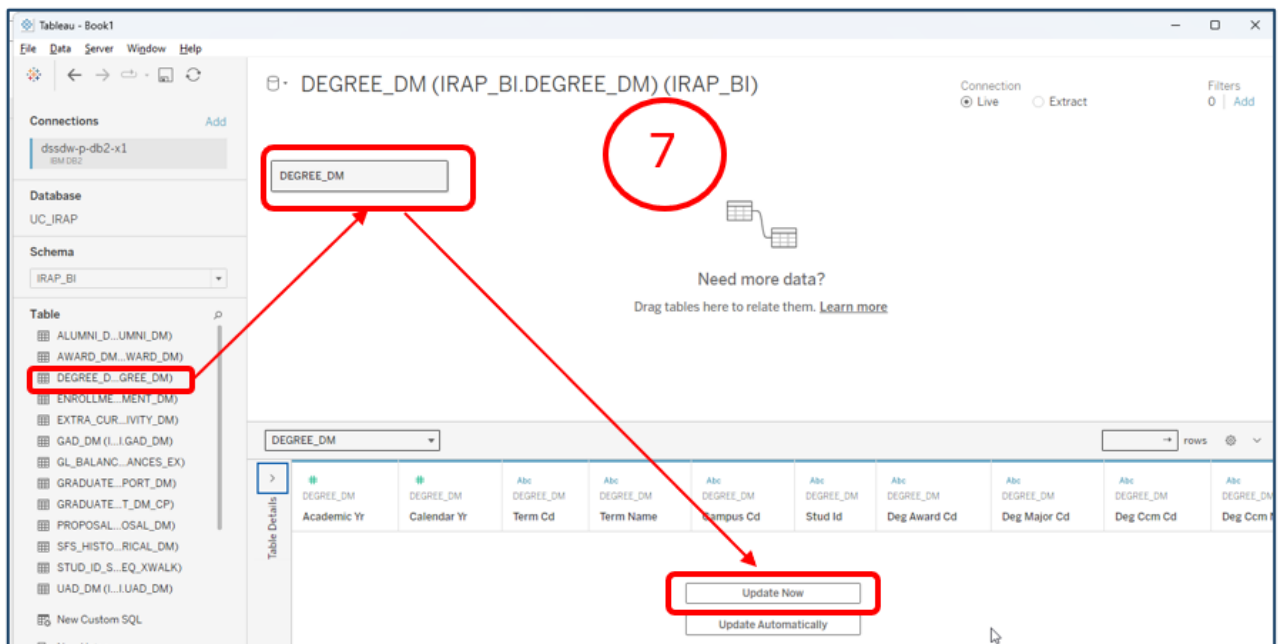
Tableau - Book1

File Data Server Window Help

Connections Add

dssdw-p-db2-x1
IBM DB2

Database
UC_IRAP

Schema
IRAP_BI

Table
ALUMNI_D...UMNI_DM)
AWARD_DM...WARD_DM)
DEGREE_D...GREE_DM)
ENROLLME...MENT_DM)
EXTRA_CUR...IVITY_DM)
GAD_DM (I...I.GAD_DM)
GL_BALANC...ANCES_EX)
GRADUATE...PORT_DM)
GRADUATE...T_DM_CP)
PROPOSAL...OSAL_DM)
SFS_HISTO...RICAL_DM)
STUD_ID_S...EQ_XWALK)
UAD_DM (I...I.UAD_DM)

New Custom SQL

DEGREE_DM (IRAP_BI.DEGREE_DM) (IRAP_BI)

Connection
Live Extract

Filters
0 | Add

7

DEGREE_DM

Need more data?
Drag tables here to relate them. Learn more

DEGREE_DM

rows

Table Details

| Academic Yr | Calendar Yr | Term Cd | Term Name | Campus Cd | Stud Id | Deg Award Cd | Deg Major Cd | Deg Ccm Cd | Deg Ccm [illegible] |
|---|---|---|---|---|---|---|---|---|---|
| DEGREE_DM | DEGREE_DM | DEGREE_DM | DEGREE_DM | DEGREE_DM | DEGREE_DM | DEGREE_DM | DEGREE_DM | DEGREE_DM | DEGREE_DM |

Update Now
Update Automatically